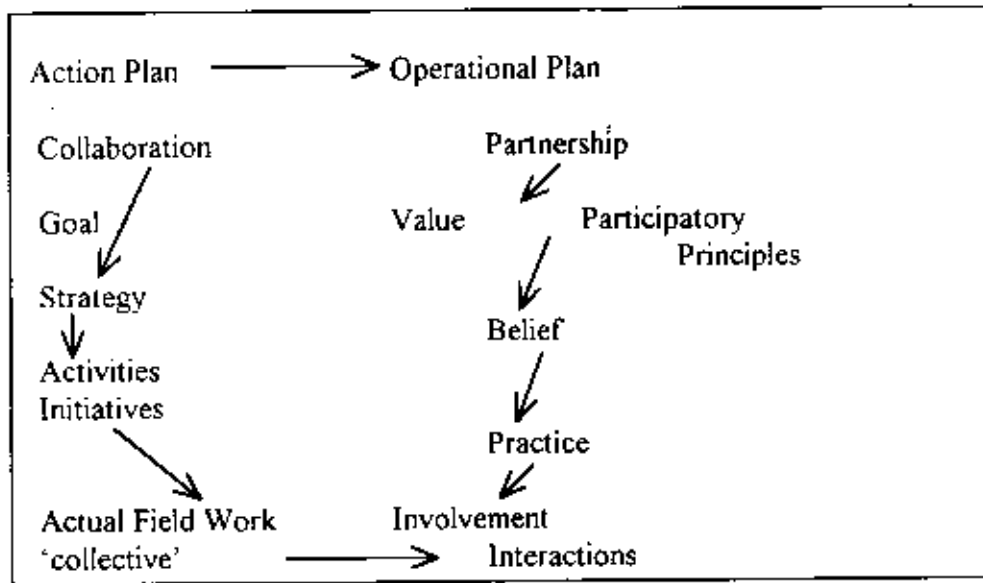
Action Plan → Operational Plan

Collaboration

Goal

Strategy

Activities
Initiatives

Actual Field Work
'collective'

Partnership

Value

Participatory
Principles

Belief

Practice

Involvement
Interactions